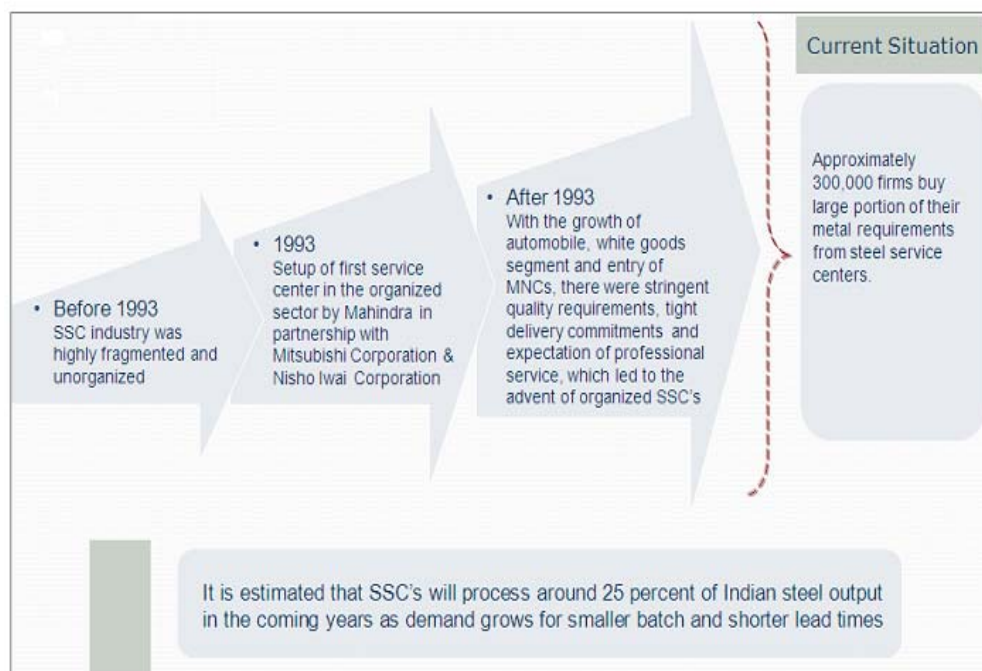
Current Situation

• Before 1993
SSC industry was highly fragmented and unorganized

• 1993
Setup of first service center in the organized sector by Mahindra in partnership with Mitsubishi Corporation & Nisho Iwai Corporation

• After 1993
With the growth of automobile, white goods segment and entry of MNCs, there were stringent quality requirements, tight delivery commitments and expectation of professional service, which led to the advent of organized SSC's

Approximately 300,000 firms buy large portion of their metal requirements from steel service centers.

It is estimated that SSC's will process around 25 percent of Indian steel output in the coming years as demand grows for smaller batch and shorter lead times